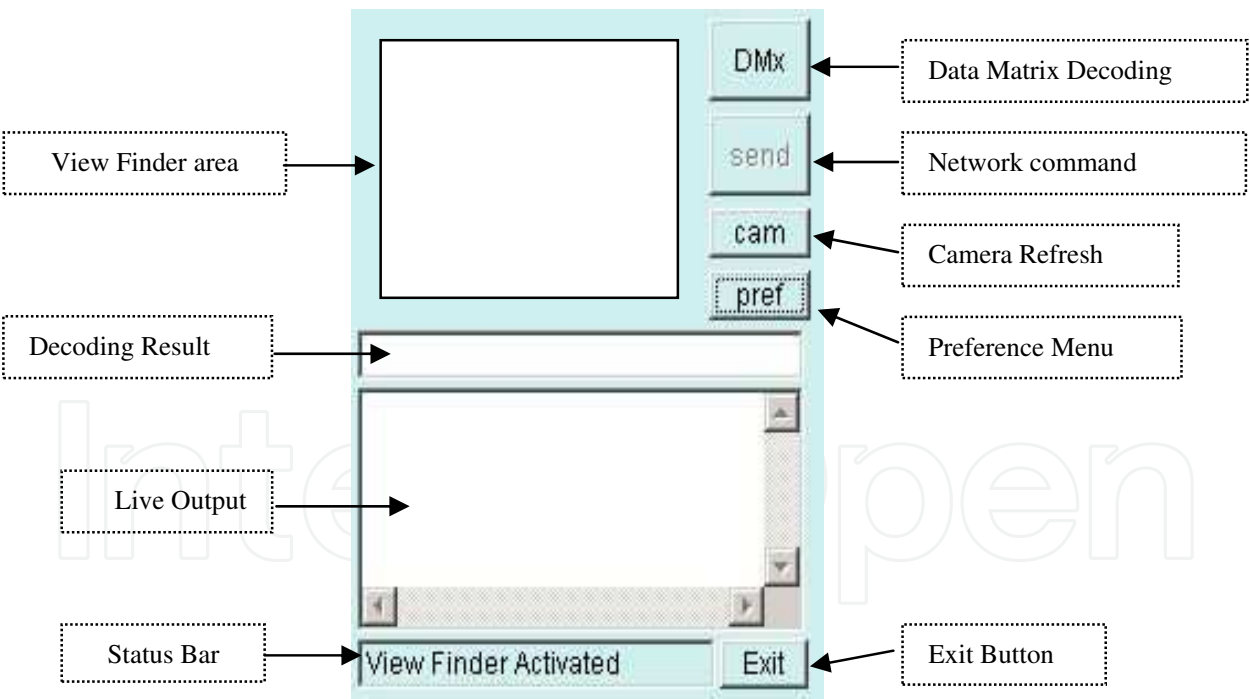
DMx

Data Matrix Decoding

View Finder area

send

Network command

cam

Camera Refresh

pref

Decoding Result

Preference Menu

Live Output

Status Bar

View Finder Activated

Exit

Exit Button

IntechOpen